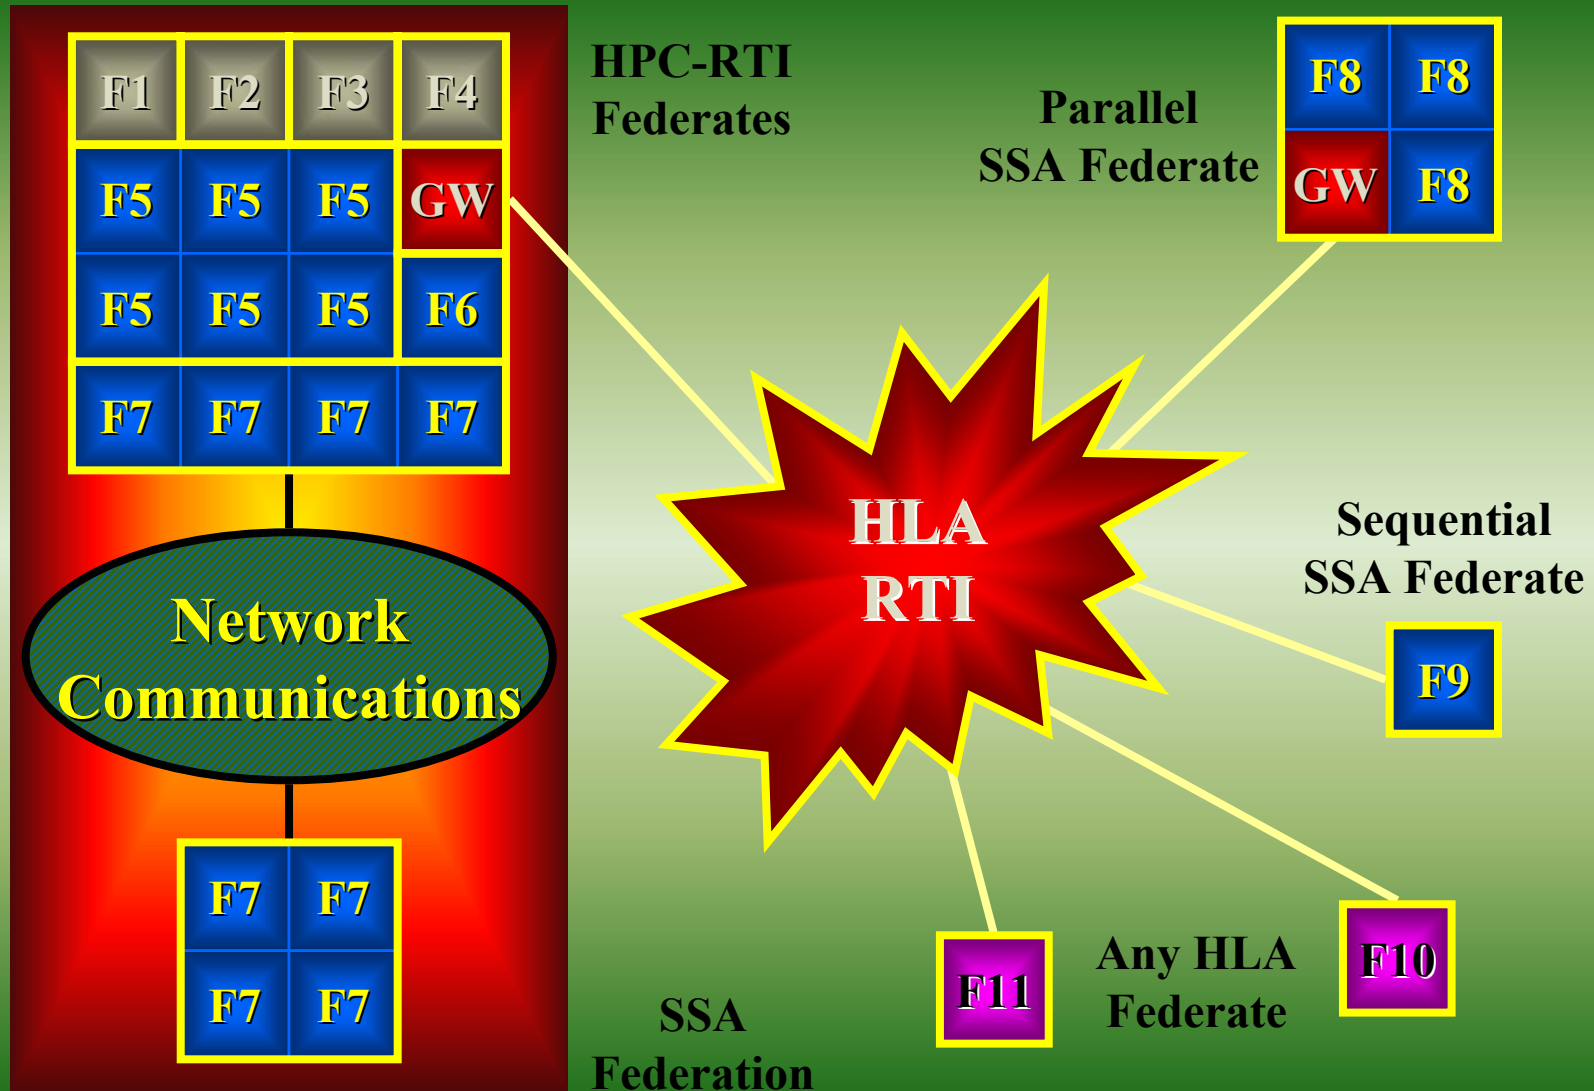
| F1 | F2 | F3 | F4 |
|---|---|---|---|
| F5 | F5 | F5 | GW |
| F5 | F5 | F5 | F6 |
| F7 | F7 | F7 | F7 |

Network Communications

| F7 | F7 |
|---|---|
| F7 | F7 |

HPC-RTI Federates

Parallel SSA Federate

| F8 | F8 |
|---|---|
| GW | F8 |

HLA RTI

Sequential SSA Federate

F9

F11

Any HLA Federate

F10

SSA Federation